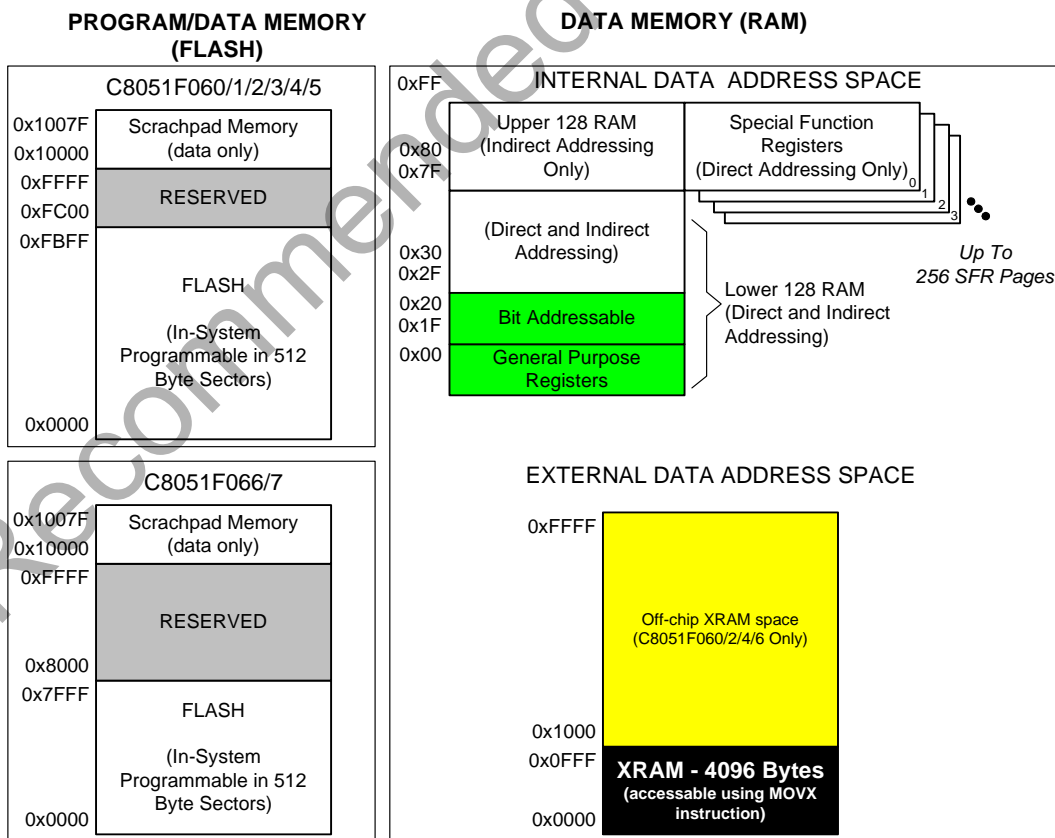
PROGRAM/DATA MEMORY (FLASH)

DATA MEMORY (RAM)

C8051F060/1/2/3/4/5

0x1007F
0x10000
Scrachpad Memory (data only)

0xFFFF
0xFC00
RESERVED

0xFBFF
FLASH

(In-System Programmable in 512 Byte Sectors)

0x0000

C8051F066/7

0x1007F
0x10000
Scrachpad Memory (data only)

0xFFFF
RESERVED
0x8000

0x7FFF
FLASH

(In-System Programmable in 512 Byte Sectors)

0x0000

INTERNAL DATA ADDRESS SPACE

0xFF
Upper 128 RAM (Indirect Addressing Only)
0x80
0x7F

Special Function Registers (Direct Addressing Only)
0
1
2
3

Up To 256 SFR Pages

(Direct and Indirect Addressing)
0x30
0x2F
Bit Addressable
0x20
0x1F
General Purpose Registers
0x00

Lower 128 RAM (Direct and Indirect Addressing)

EXTERNAL DATA ADDRESS SPACE

0xFFFF

Off-chip XRAM space (C8051F060/2/4/6 Only)

0x1000
0x0FFF

XRAM - 4096 Bytes
(accessable using MOVX instruction)

0x0000

Recommended